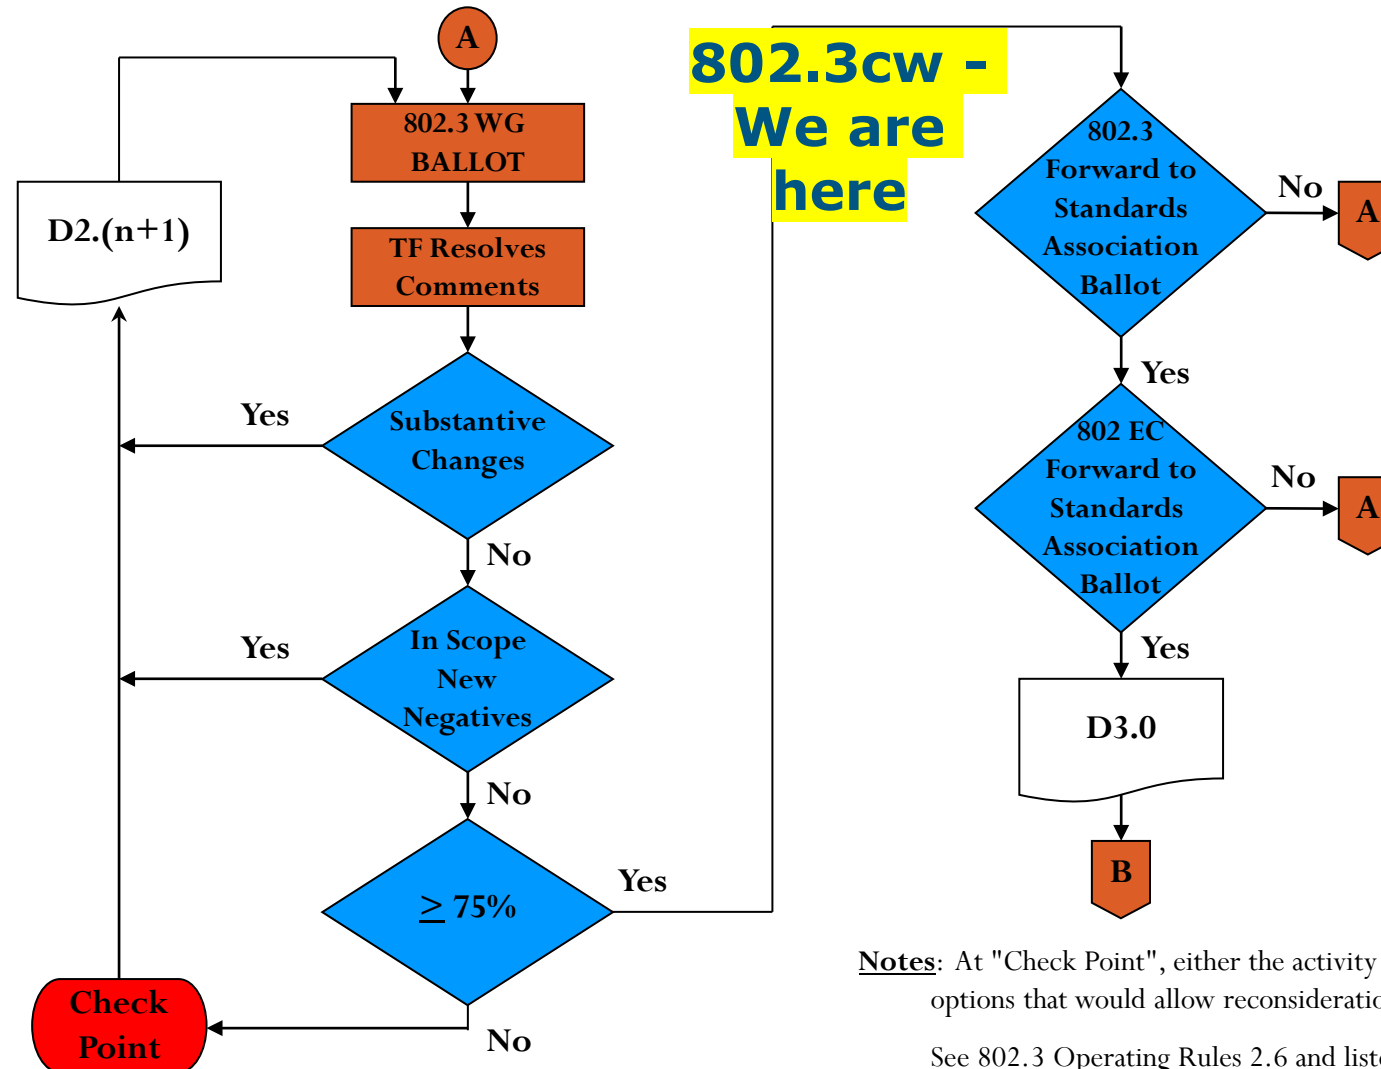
A

802.3 WG BALLOT

D2.(n+1)

TF Resolves Comments

Yes

Substantive Changes

No

Yes

In Scope New Negatives

No

$\geq$ 75%

Yes

Check Point

No

802.3cw - We are here

802.3 Forward to Standards Association Ballot

No

A

Yes

802 EC Forward to Standards Association Ballot

No

A

Yes

D3.0

B

Notes: At "Check Point", either the activity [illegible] options that would allow reconsideratio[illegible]

See 802.3 Operating Rules 2.6 and list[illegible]